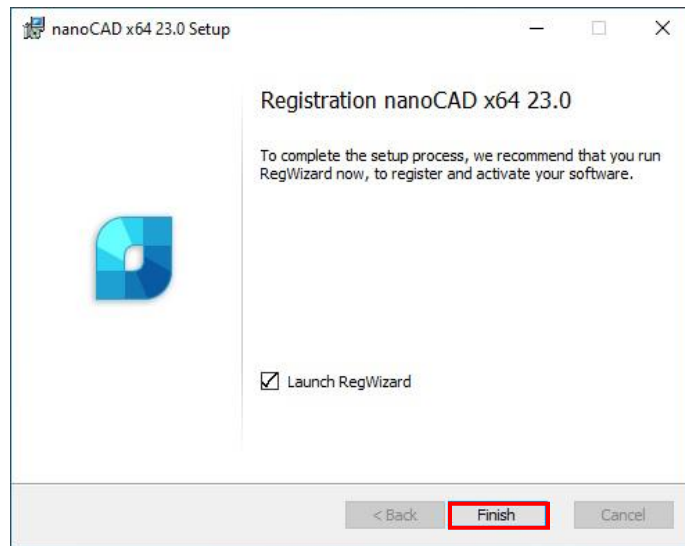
nanoCAD x64 23.0 Setup

Registration nanoCAD x64 23.0

To complete the setup process, we recommend that you run RegWizard now, to register and activate your software.

Launch RegWizard

< Back
Finish
Cancel